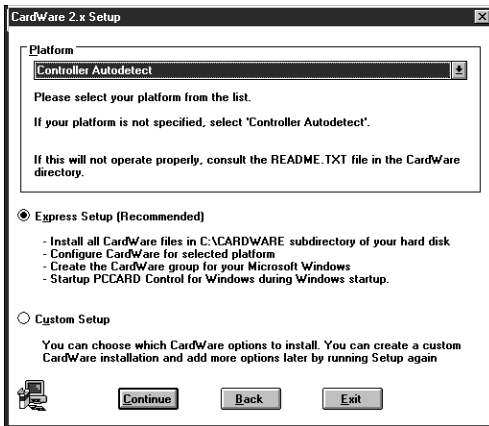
CardWare 2.x Setup

Platform

Controller Autodetect

Please select your platform from the list.

If your platform is not specified, select 'Controller Autodetect'.

If this will not operate properly, consult the README.TXT file in the CardWare directory.

Express Setup (Recommended)

- Install all CardWare files in C:\CARDWARE subdirectory of your hard disk
- Configure CardWare for selected platform
- Create the CardWare group for your Microsoft Windows
- Startup PCCARD Control for Windows during Windows startup.

Custom Setup

You can choose which CardWare options to install. You can create a custom CardWare installation and add more options later by running Setup again

Continue

Back

Exit